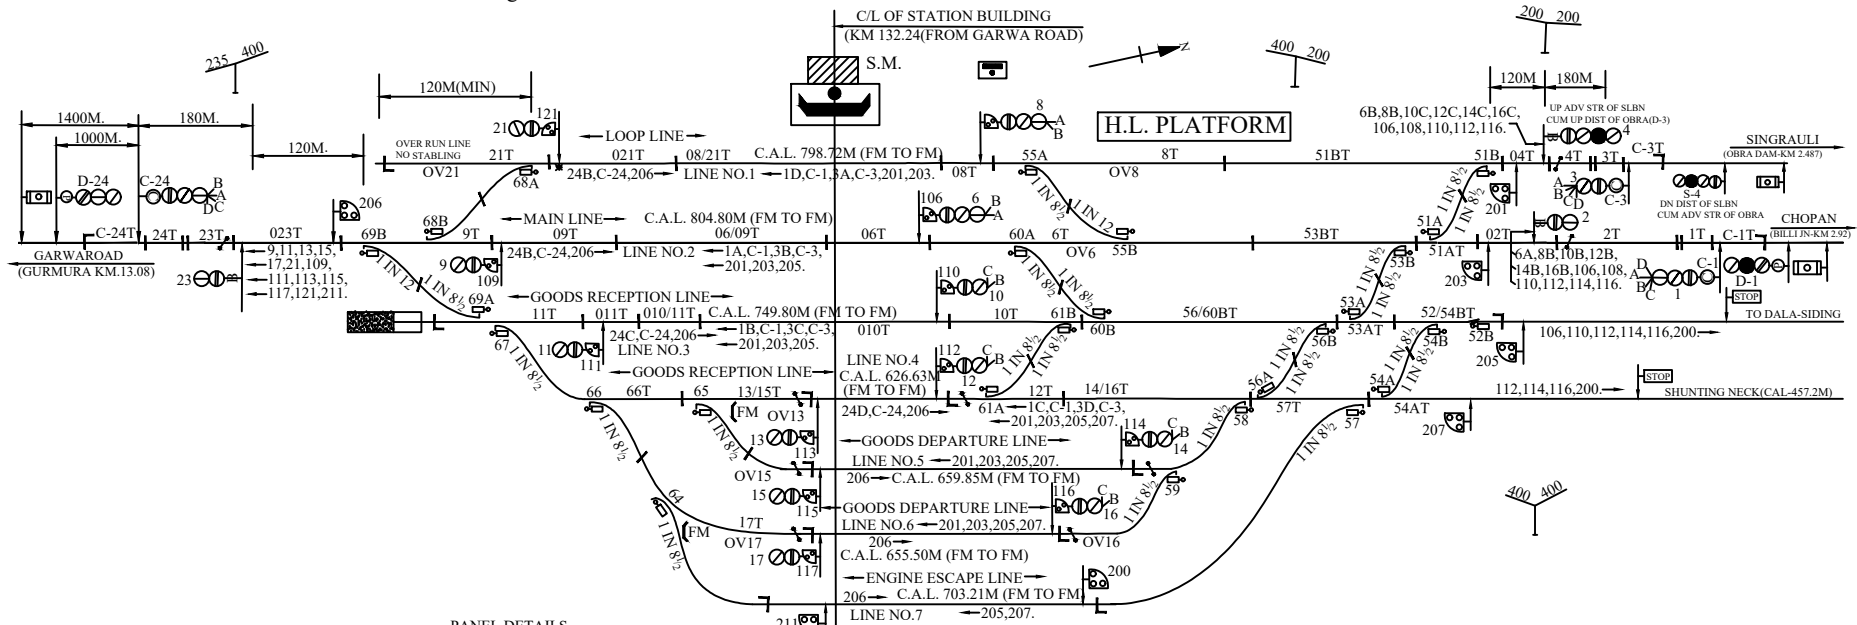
C/L OF STATION BUILDING
(KM 132.24(FROM GARWA ROAD)

200 200
400 200
235 400

S.M.

120M 180M
UP ADV STR OF SLBN CUM UP DIST OF OBRA(D-3)
6B,8B,10C,12C,14C,16C,
106,108,110,112,116.

H.L. PLATFORM

1400M. 180M.
1000M.
120M.
120M(MIN)

8 A B
21 121
LOOP LINE
OVER RUN LINE NO STABLING
21T 021T 08/21T C.A.L. 798.72M (FM TO FM) 08T 55A 8T 51BT 51B 04T 4T 3T C-3T
OV21 68A 24B,C-24,206 LINE NO.1 1D,C-1,3A,C-3,201,203. OV8
SINGRAULI
(OBRA DAM-KM 2.487)
4
A 3 B C D C-3
S-4
DN DIST OF SLBN CUM ADV STR OF OBRA

D-24 C-24 B A DC
206
68B MAIN LINE C.A.L. 804.80M (FM TO FM)
106 6 B A
1 IN 8½ 1 IN 12
55B
51A 201
2
CHOPAN
(BILLI JN-KM 2.92)

C-24T 24T 23T 023T 69B 9T 09T 06/09T 06T 60A 6T 53BT 51AT 02T 2T 1T C-1T
GARWAROAD
(GURMURA KM.13.08)
9,11,13,15,
17,21,109,
111,113,115,
117,121,211.
23
9 109
24B,C-24,206 LINE NO.2 1A,C-1,3B,C-3,
201,203,205.
OV6
53B
203
6A,8B,10B,12B,
14B,16B,106,108,
110,112,114,116.
D A B C 1 C-1 D-1
STOP
1 IN 12 1 IN 8½ 69A
GOODS RECEPTION LINE
110 C B 10
1 IN 8½ 1 IN 8½
11T 011T 010/11T C.A.L. 749.80M (FM TO FM) 010T 10T 61B 60B 56/60BT 53A 53AT 52/54BT 52B
TO DALA-SIDING
24C,C-24,206 1B,C-1,3C,C-3,
LINE NO.3 201,203,205.
11 111
67 1 IN 8½
106,110,112,114,116,200.
56B 54B 205
GOODS RECEPTION LINE
LINE NO.4
C.A.L. 626.63M
(FM TO FM)
112 C B 12
1 IN 8½ 1 IN 8½
66 66T 65 13/15T 12T 14/16T 56A 57T 54A 54AT
112,114,116,200.
STOP
SHUNTING NECK(CAL-457.2M)
FM OV13
24D,C-24,206 61A 1C,C-1,3D,C-3,
201,203,205,207.
58 57
207
1 IN 8½
13 113
GOODS DEPARTURE LINE
114 C B 14
OV15
LINE NO.5 201,203,205,207.
206 C.A.L. 659.85M (FM TO FM)
59
1 IN 8½
400 400
15 115
GOODS DEPARTURE LINE
116 C B 16
64
LINE NO.6 201,203,205,207.
FM
17T
OV17 OV16
206
17 117
C.A.L. 655.50M (FM TO FM)
1 IN 8½
ENGINE ESCAPE LINE
200
206 C.A.L. 703.21M (FM TO FM)
LINE NO.7 205,207.
211
PANEL DETAILS